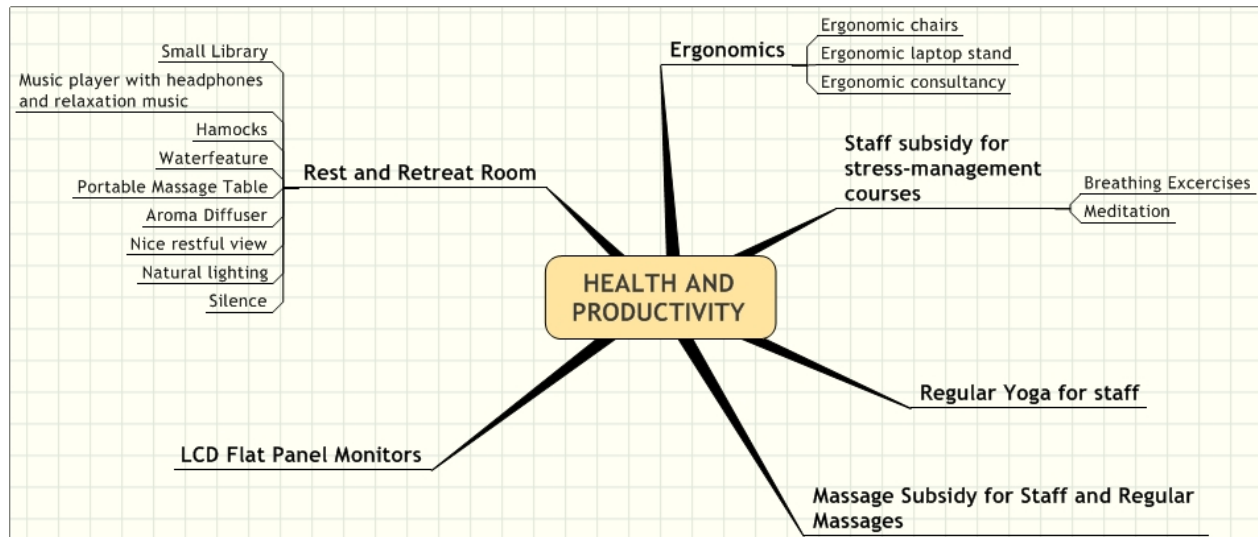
HEALTH AND PRODUCTIVITY

Ergonomics
Ergonomic chairs
Ergonomic laptop stand
Ergonomic consultancy

Staff subsidy for stress-management courses
Breathing Excercises
Meditation

Regular Yoga for staff

Massage Subsidy for Staff and Regular Massages

LCD Flat Panel Monitors

Rest and Retreat Room
Small Library
Music player with headphones and relaxation music
Hamocks
Waterfeature
Portable Massage Table
Aroma Diffuser
Nice restful view
Natural lighting
Silence